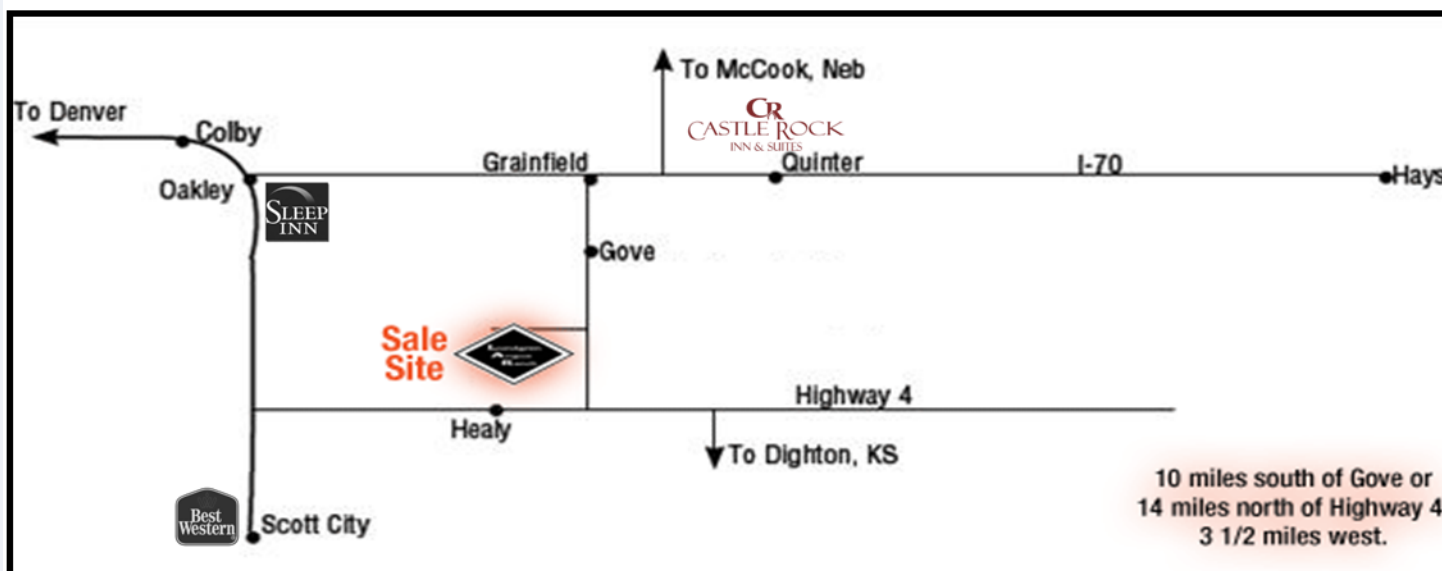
To McCook, Neb

CR
CASTLE ROCK
INN & SUITES

To Denver

Colby

Oakley

SLEEP INN

Grainfield

Quinter

I-70

Hays

Gove

Sale Site

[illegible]

Highway 4

Healy

To Dighton, KS

Best Western

Scott City

10 miles south of Gove or 14 miles north of Highway 4 3 1/2 miles west.